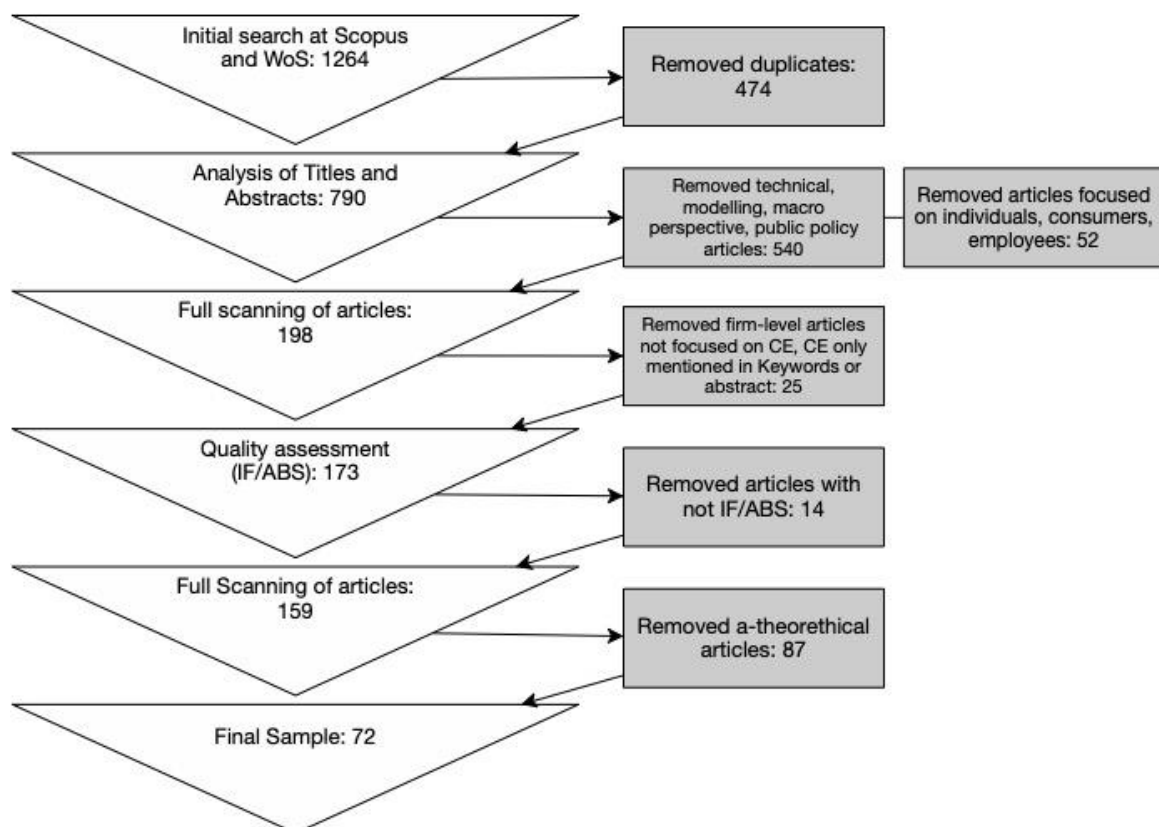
Initial search at Scopus and WoS: 1264

Removed duplicates: 474

Analysis of Titles and Abstracts: 790

Removed technical, modelling, macro perspective, public policy articles: 540

Removed articles focused on individuals, consumers, employees: 52

Full scanning of articles: 198

Removed firm-level articles not focused on CE, CE only mentioned in Keywords or abstract: 25

Quality assessment (IF/ABS): 173

Removed articles with not IF/ABS: 14

Full Scanning of articles: 159

Removed a-theorethical articles: 87

Final Sample: 72